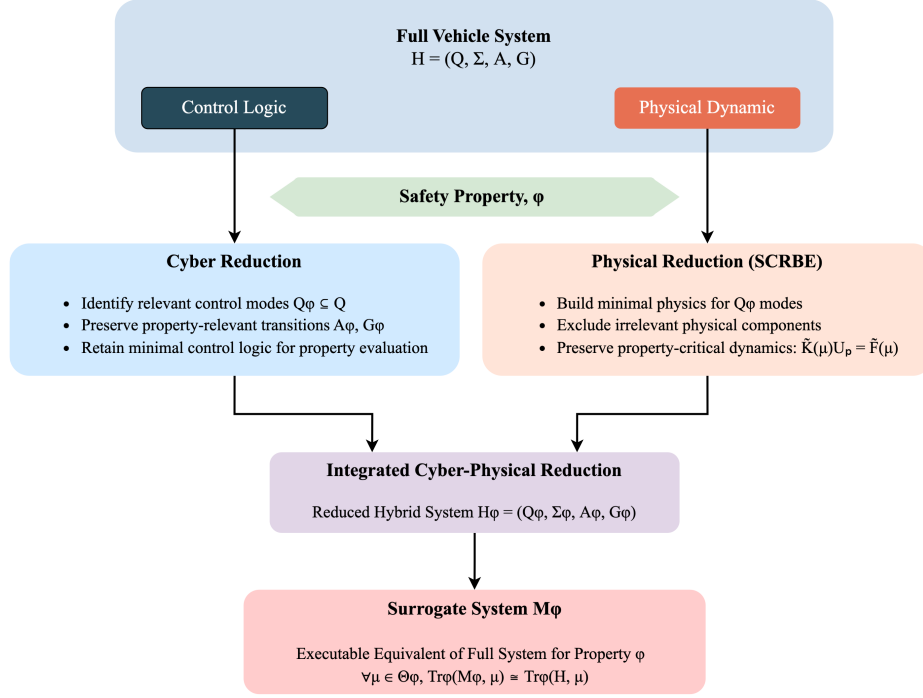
Full Vehicle System
$H = (Q, \Sigma, A, G)$

Control Logic

Physical Dynamic

Safety Property, $\varphi$

Cyber Reduction

- Identify relevant control modes $Q\varphi \subseteq Q$
- Preserve property-relevant transitions $A\varphi$, $G\varphi$
- Retain minimal control logic for property evaluation

Physical Reduction (SCRBE)

- Build minimal physics for $Q\varphi$ modes
- Exclude irrelevant physical components
- Preserve property-critical dynamics: $\tilde{K}(\mu)U_p = \tilde{F}(\mu)$

Integrated Cyber-Physical Reduction

Reduced Hybrid System $H\varphi = (Q\varphi, \Sigma\varphi, A\varphi, G\varphi)$

Surrogate System $M\varphi$

Executable Equivalent of Full System for Property $\varphi$
$\forall\mu \in \Theta\varphi$, $Tr\varphi(M\varphi, \mu) \cong Tr\varphi(H, \mu)$